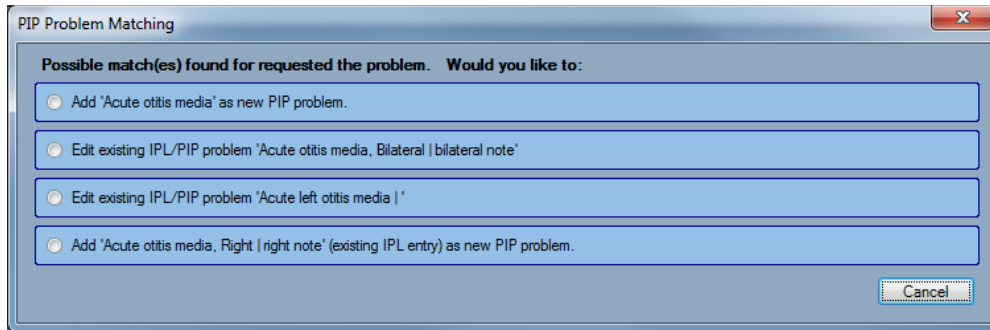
PIP Problem Matching

Possible match(es) found for requested the problem. Would you like to:

Add 'Acute otitis media' as new PIP problem.

Edit existing IPL/PIP problem 'Acute otitis media, Bilateral | bilateral note'

Edit existing IPL/PIP problem 'Acute left otitis media | '

Add 'Acute otitis media, Right | right note' (existing IPL entry) as new PIP problem.

Cancel